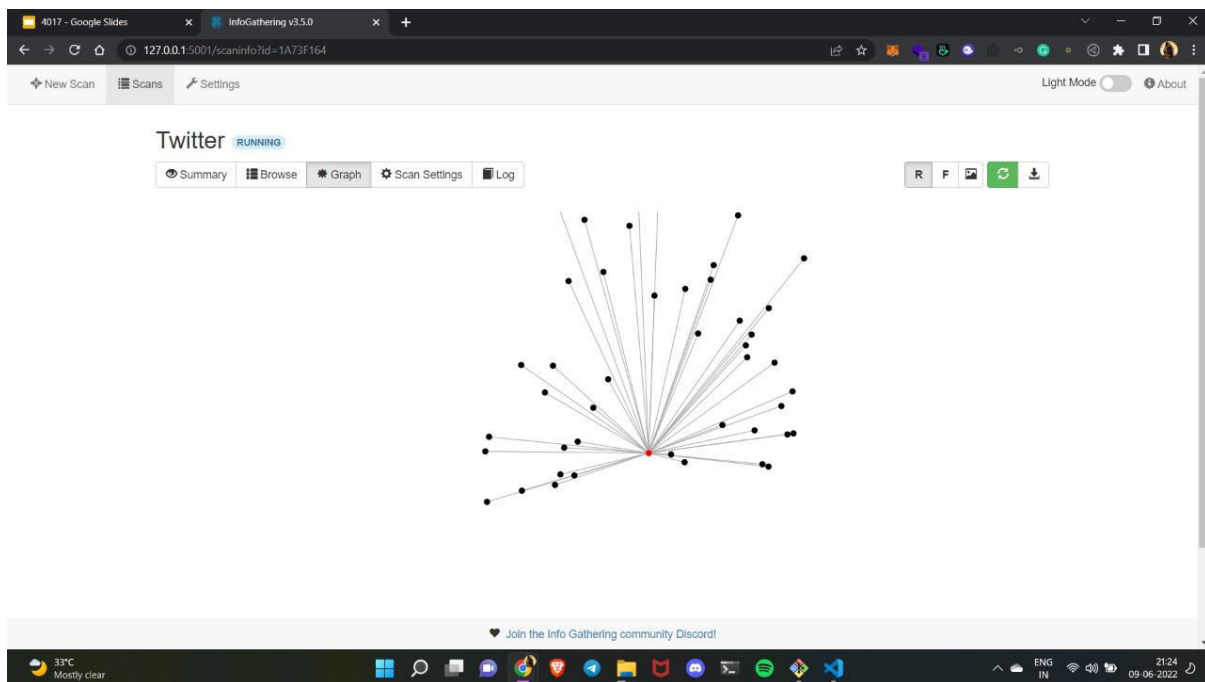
4017 - Google Slides
InfoGathering v3.5.0
127.0.0.1:5001/scaninfo?id=1A73F164

New Scan
Scans
Settings
Light Mode
About

Twitter RUNNING

Summary
Browse
Graph
Scan Settings
Log

R F

Join the Info Gathering community Discord!

33°C
Mostly clear

ENG
IN
21:24
09-06-2022